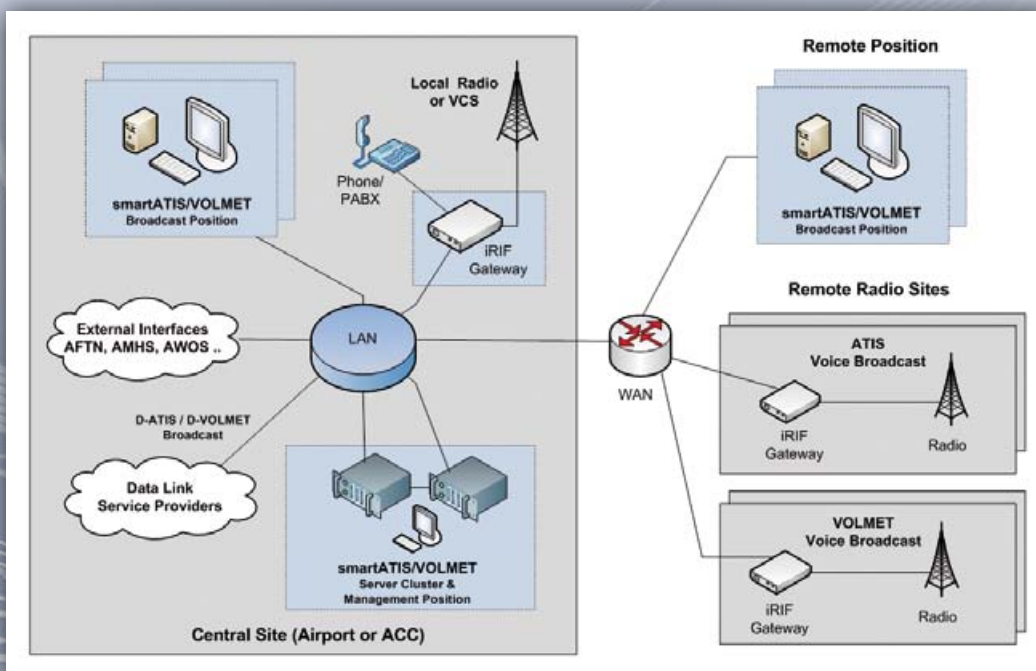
Local Radio or VCS

smartATIS/VOLMET
Broadcast Position

Phone/ PABX

iRIF Gateway

External Interfaces AFTN, AMHS, AWOS ..

LAN

D-ATIS / D-VOLMET Broadcast

Data Link Service Providers

smartATIS/VOLMET
Server Cluster & Management Position

Central Site (Airport or ACC)

Remote Position

smartATIS/VOLMET
Broadcast Position

Remote Radio Sites

WAN

ATIS
Voice Broadcast

iRIF Gateway

Radio

VOLMET
Voice Broadcast

iRIF Gateway

Radio